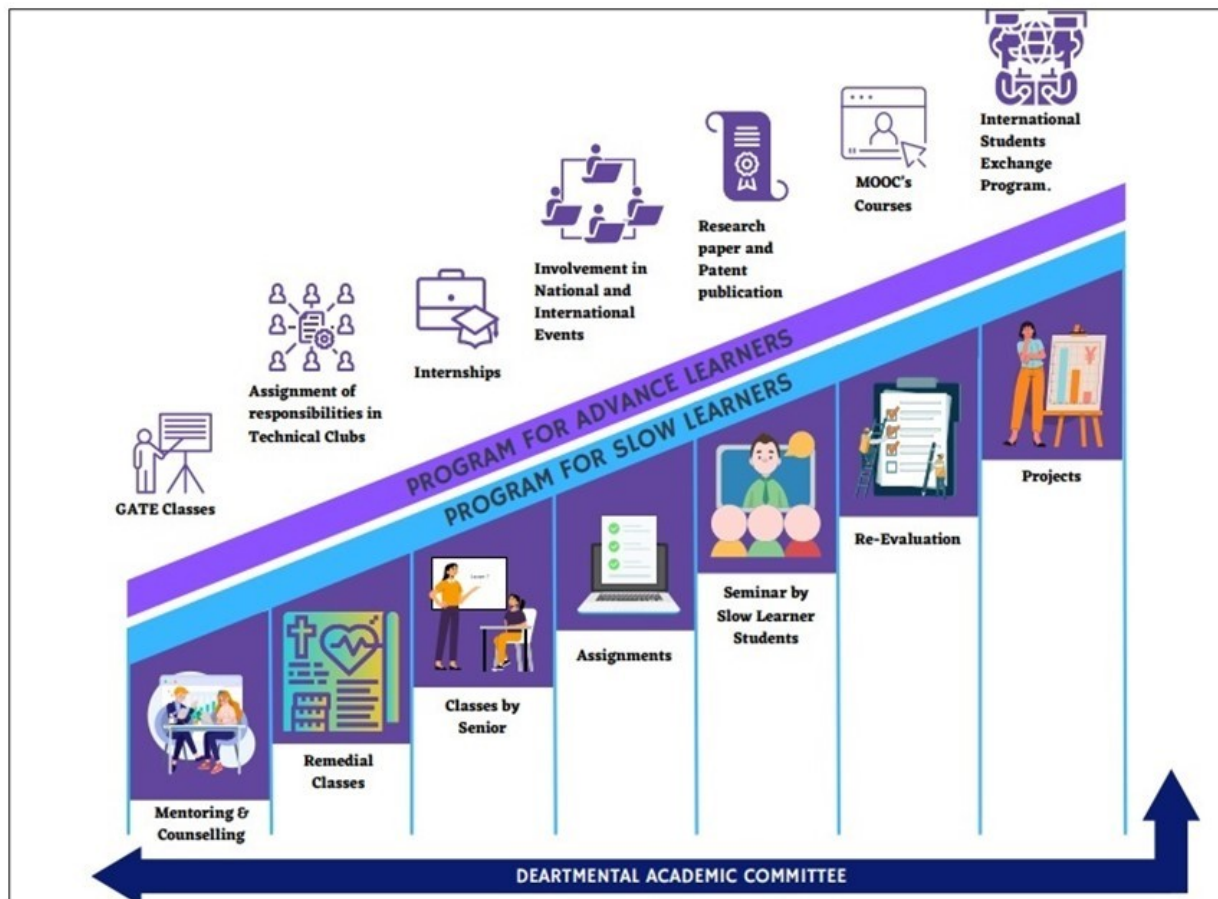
International Students Exchange Program.

MOOC's Courses

Research paper and Patent publication

Involvement in National and International Events

Internships

Assignment of responsibilities in Technical Clubs

GATE Classes

PROGRAM FOR ADVANCE LEARNERS

PROGRAM FOR SLOW LEARNERS

Projects

Re-Evaluation

Seminar by Slow Learner Students

Assignments

Classes by Senior

Remedial Classes

Mentoring & Counselling

DEARTMENTAL ACADEMIC COMMITTEE